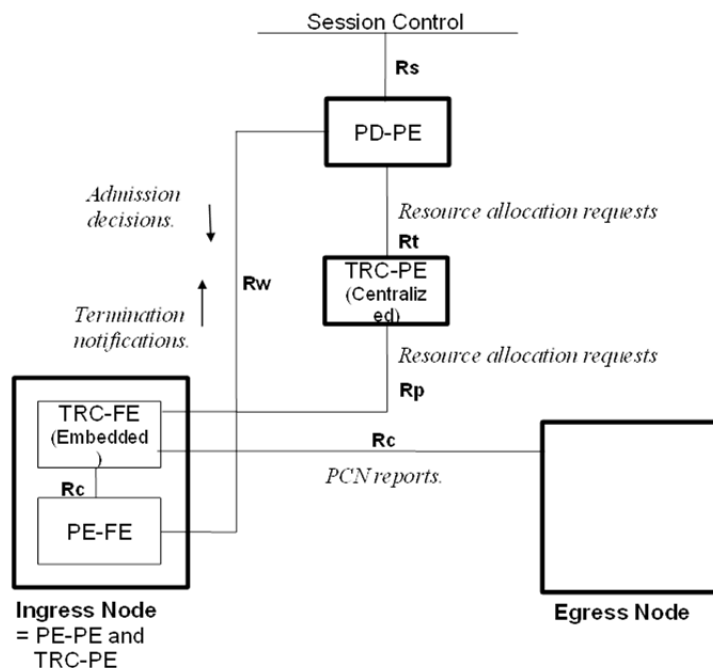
Session Control

Rs

PD-PE

Admission decisions.

Termination notifications.

Rw

Resource allocation requests

Rt

TRC-PE (Centraliz ed)

Resource allocation requests

Rp

TRC-FE (Embedded )

Rc

PCN reports.

Rc

PE-FE

Ingress Node = PE-PE and TRC-PE

Egress Node